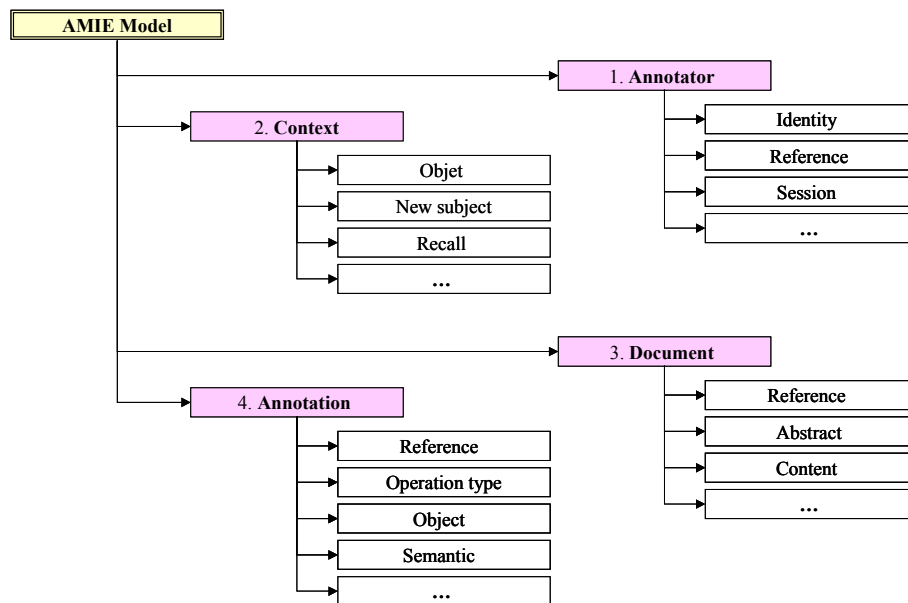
AMIE Model

1. **Annotator**

Identity

Reference

Session

...

2. **Context**

Objet

New subject

Recall

...

3. **Document**

Reference

Abstract

Content

...

4. **Annotation**

Reference

Operation type

Object

Semantic

...